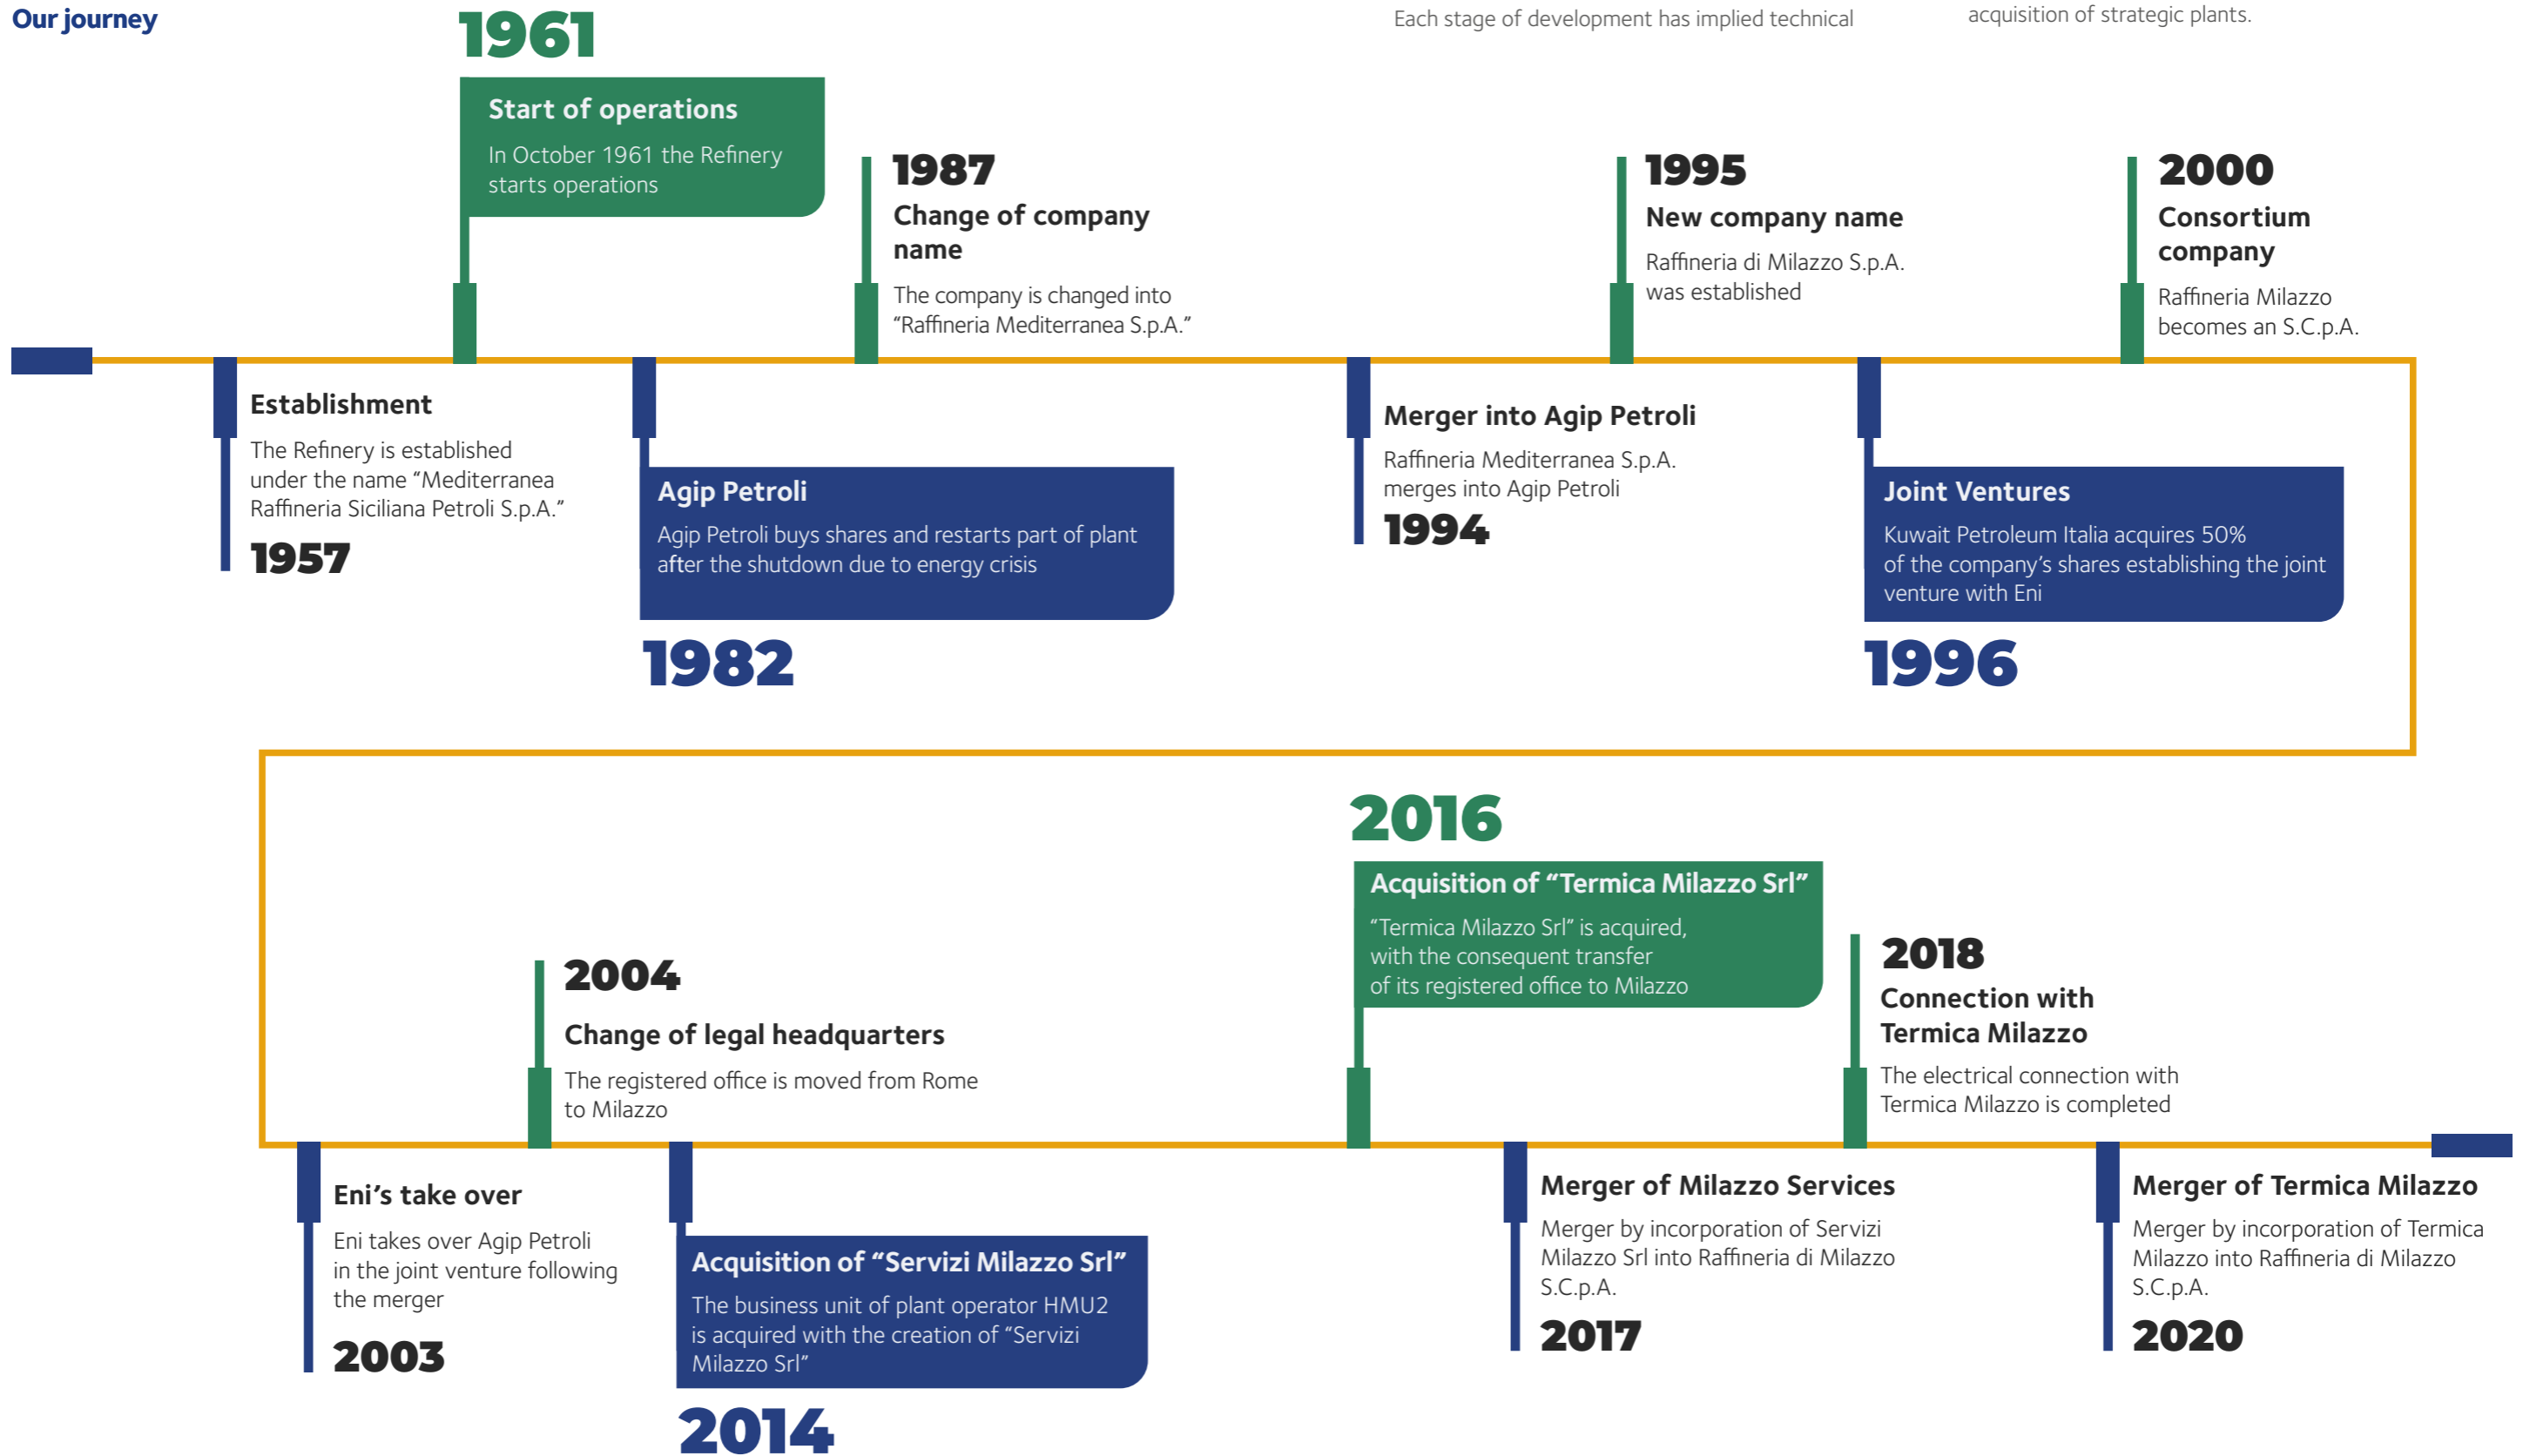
Our journey

Each stage of development has implied technical

acquisition of strategic plants.

1961
Start of operations
In October 1961 the Refinery starts operations

1987
Change of company name
The company is changed into "Raffineria Mediterranea S.p.A."

1995
New company name
Raffineria di Milazzo S.p.A. was established

2000
Consortium company
Raffineria Milazzo becomes an S.C.p.A.

Establishment
The Refinery is established under the name "Mediterranea Raffineria Siciliana Petroli S.p.A."
1957

Agip Petroli
Agip Petroli buys shares and restarts part of plant after the shutdown due to energy crisis
1982

Merger into Agip Petroli
Raffineria Mediterranea S.p.A. merges into Agip Petroli
1994

Joint Ventures
Kuwait Petroleum Italia acquires 50% of the company's shares establishing the joint venture with Eni
1996

2016
Acquisition of "Termica Milazzo Srl"
"Termica Milazzo Srl" is acquired, with the consequent transfer of its registered office to Milazzo

2004
Change of legal headquarters
The registered office is moved from Rome to Milazzo

2018
Connection with Termica Milazzo
The electrical connection with Termica Milazzo is completed

Eni's take over
Eni takes over Agip Petroli in the joint venture following the merger
2003

Acquisition of "Servizi Milazzo Srl"
The business unit of plant operator HMU2 is acquired with the creation of "Servizi Milazzo Srl"
2014

Merger of Milazzo Services
Merger by incorporation of Servizi Milazzo Srl into Raffineria di Milazzo S.C.p.A.
2017

Merger of Termica Milazzo
Merger by incorporation of Termica Milazzo into Raffineria di Milazzo S.C.p.A.
2020